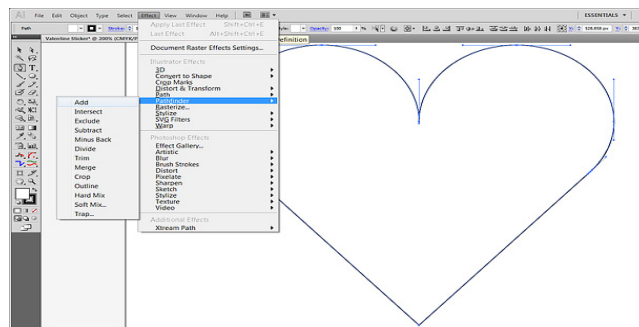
Ai File Edit Object Type Select Effect View Window Help

ESSENTIALS

Path

Stroke:

Opacity: 100

Valentine Sticker* @ 200% (CMYK/P

Apply Last Effect Shift+Ctrl+E
Last Effect Alt+Shift+Ctrl+E

Document Raster Effects Settings...

Illustrator Effects
3D
Convert to Shape
Crop Marks
Distort & Transform
Path
Pathfinder
Rasterize...
Stylize
SVG Filters
Warp

Photoshop Effects
Effect Gallery...
Artistic
Blur
Brush Strokes
Distort
Pixelate
Sharpen
Sketch
Stylize
Texture
Video

Additional Effects
Xtream Path

Add
Intersect
Exclude
Subtract
Minus Back
Divide
Trim
Merge
Crop
Outline
Hard Mix
Soft Mix...
Trap...

efinition